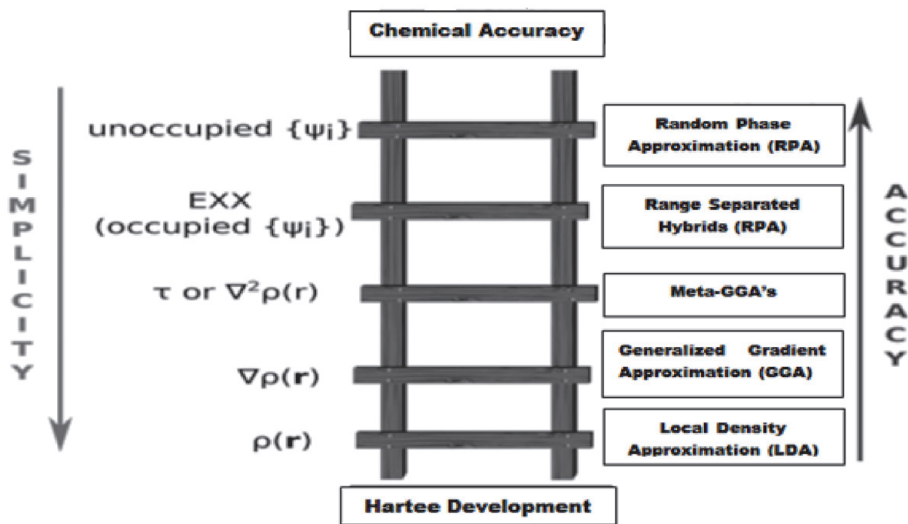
Chemical Accuracy

SIMPLICITY

unoccupied $\{\psi_i\}$

EXX (occupied $\{\psi_i\}$)

$\tau$ or $\nabla^2\rho(r)$

$\nabla\rho(\mathbf{r})$

$\rho(\mathbf{r})$

Random Phase Approximation (RPA)

Range Separated Hybrids (RPA)

Meta-GGA's

Generalized Gradient Approximation (GGA)

Local Density Approximation (LDA)

ACCURACY

Hartee Development